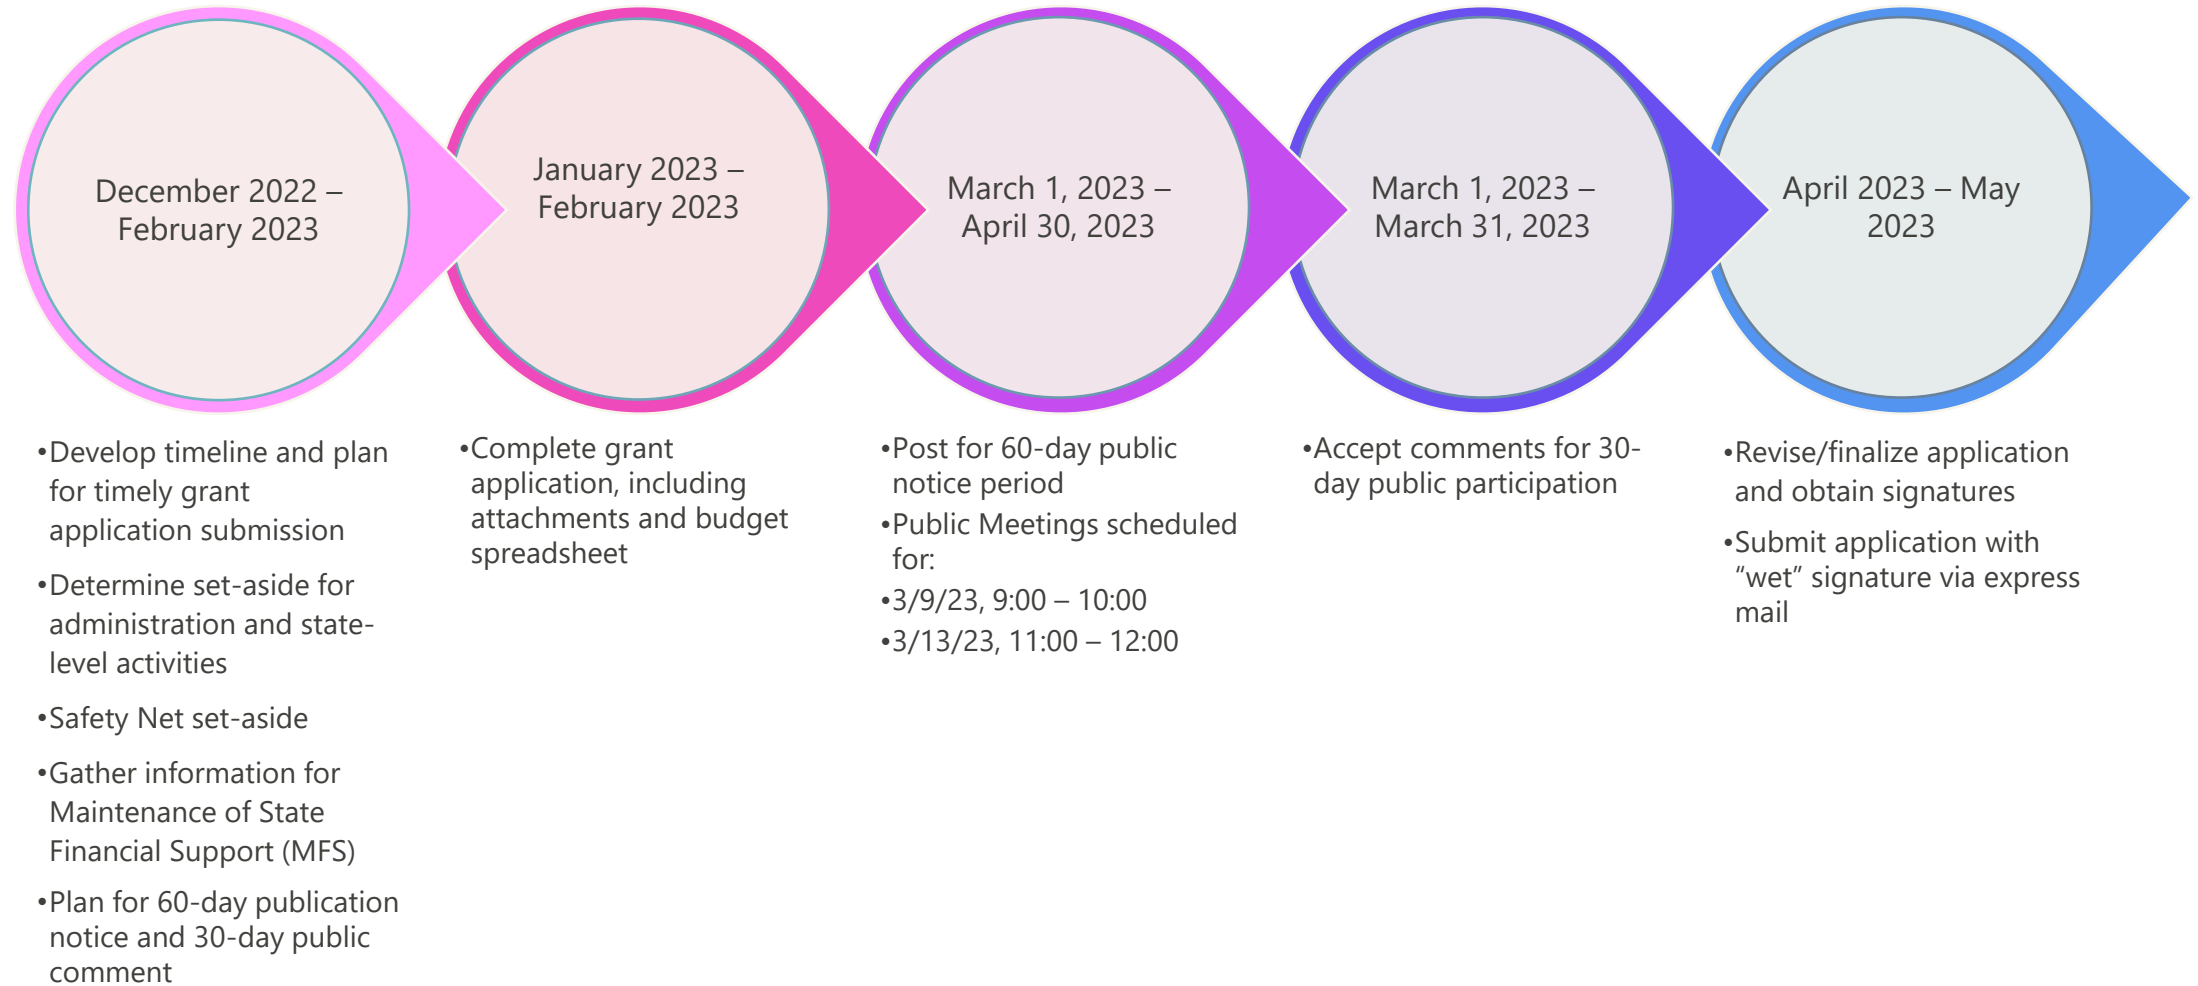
December 2022 – February 2023

January 2023 – February 2023

March 1, 2023 – April 30, 2023

March 1, 2023 – March 31, 2023

April 2023 – May 2023

•Develop timeline and plan for timely grant application submission

•Determine set-aside for administration and state-level activities

•Safety Net set-aside

•Gather information for Maintenance of State Financial Support (MFS)

•Plan for 60-day publication notice and 30-day public comment

•Complete grant application, including attachments and budget spreadsheet

•Post for 60-day public notice period

•Public Meetings scheduled for:

•3/9/23, 9:00 – 10:00

•3/13/23, 11:00 – 12:00

•Accept comments for 30-day public participation

•Revise/finalize application and obtain signatures

•Submit application with “wet” signature via express mail